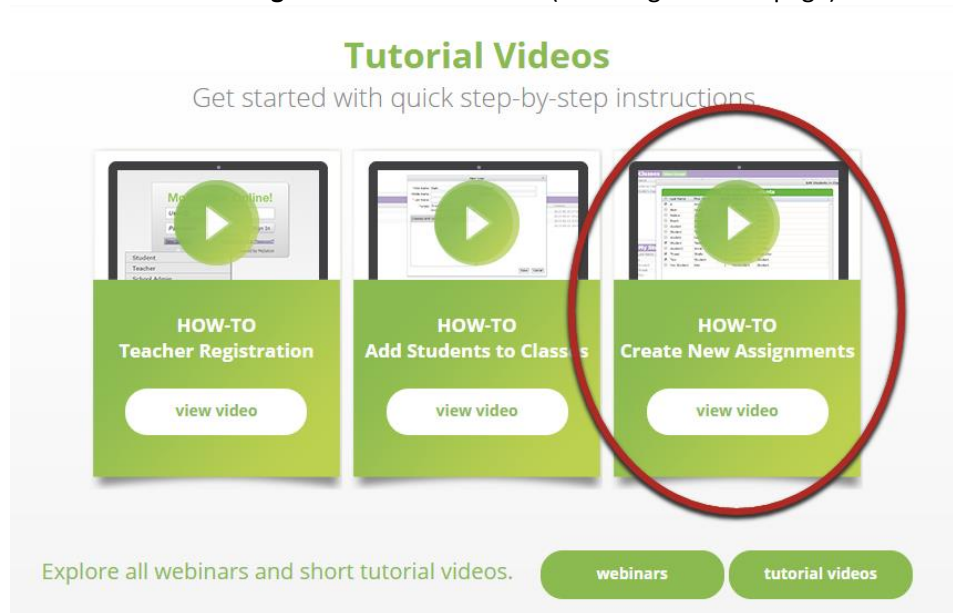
Tutorial Videos

Get started with quick step-by-step instructions.

Student
Teacher
School Admin

HOW-TO
Teacher Registration

view video

HOW-TO
Add Students to Classes

view video

Classes

HOW-TO
Create New Assignments

view video

Explore all webinars and short tutorial videos.

webinars

tutorial videos